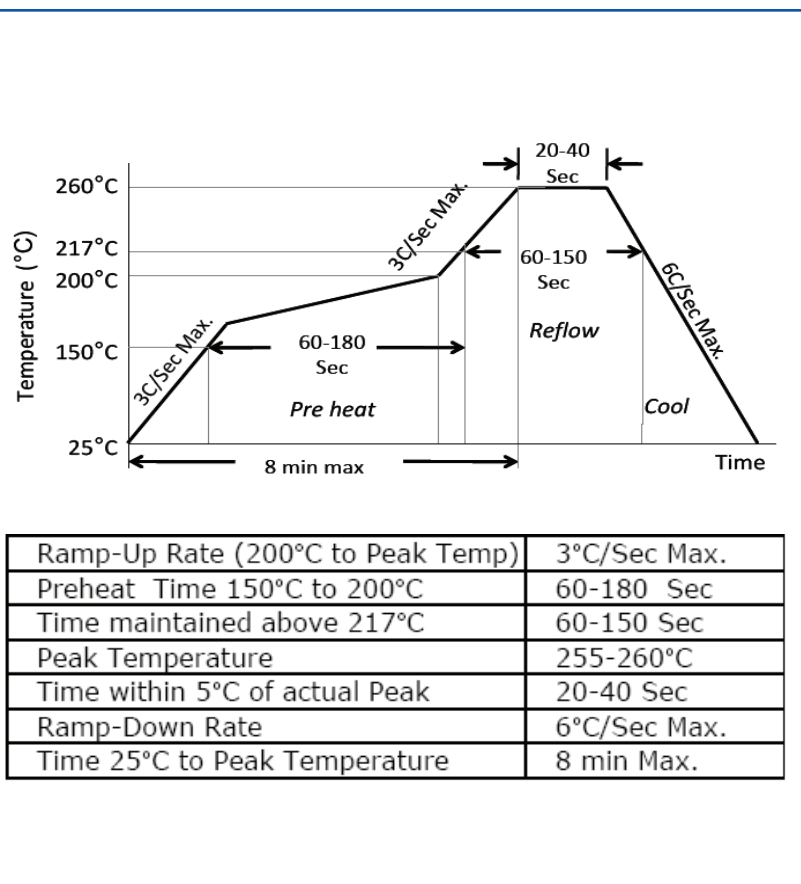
Temperature (°C)

260°C
217°C
200°C
150°C
25°C

3C/Sec Max.
60-180 Sec
Pre heat
3C/Sec Max.
20-40 Sec
60-150 Sec
Reflow
6C/Sec Max.
Cool
8 min max
Time

| Ramp-Up Rate (200°C to Peak Temp) | 3°C/Sec Max. |
|---|---|
| Preheat Time 150°C to 200°C | 60-180 Sec |
| Time maintained above 217°C | 60-150 Sec |
| Peak Temperature | 255-260°C |
| Time within 5°C of actual Peak | 20-40 Sec |
| Ramp-Down Rate | 6°C/Sec Max. |
| Time 25°C to Peak Temperature | 8 min Max. |